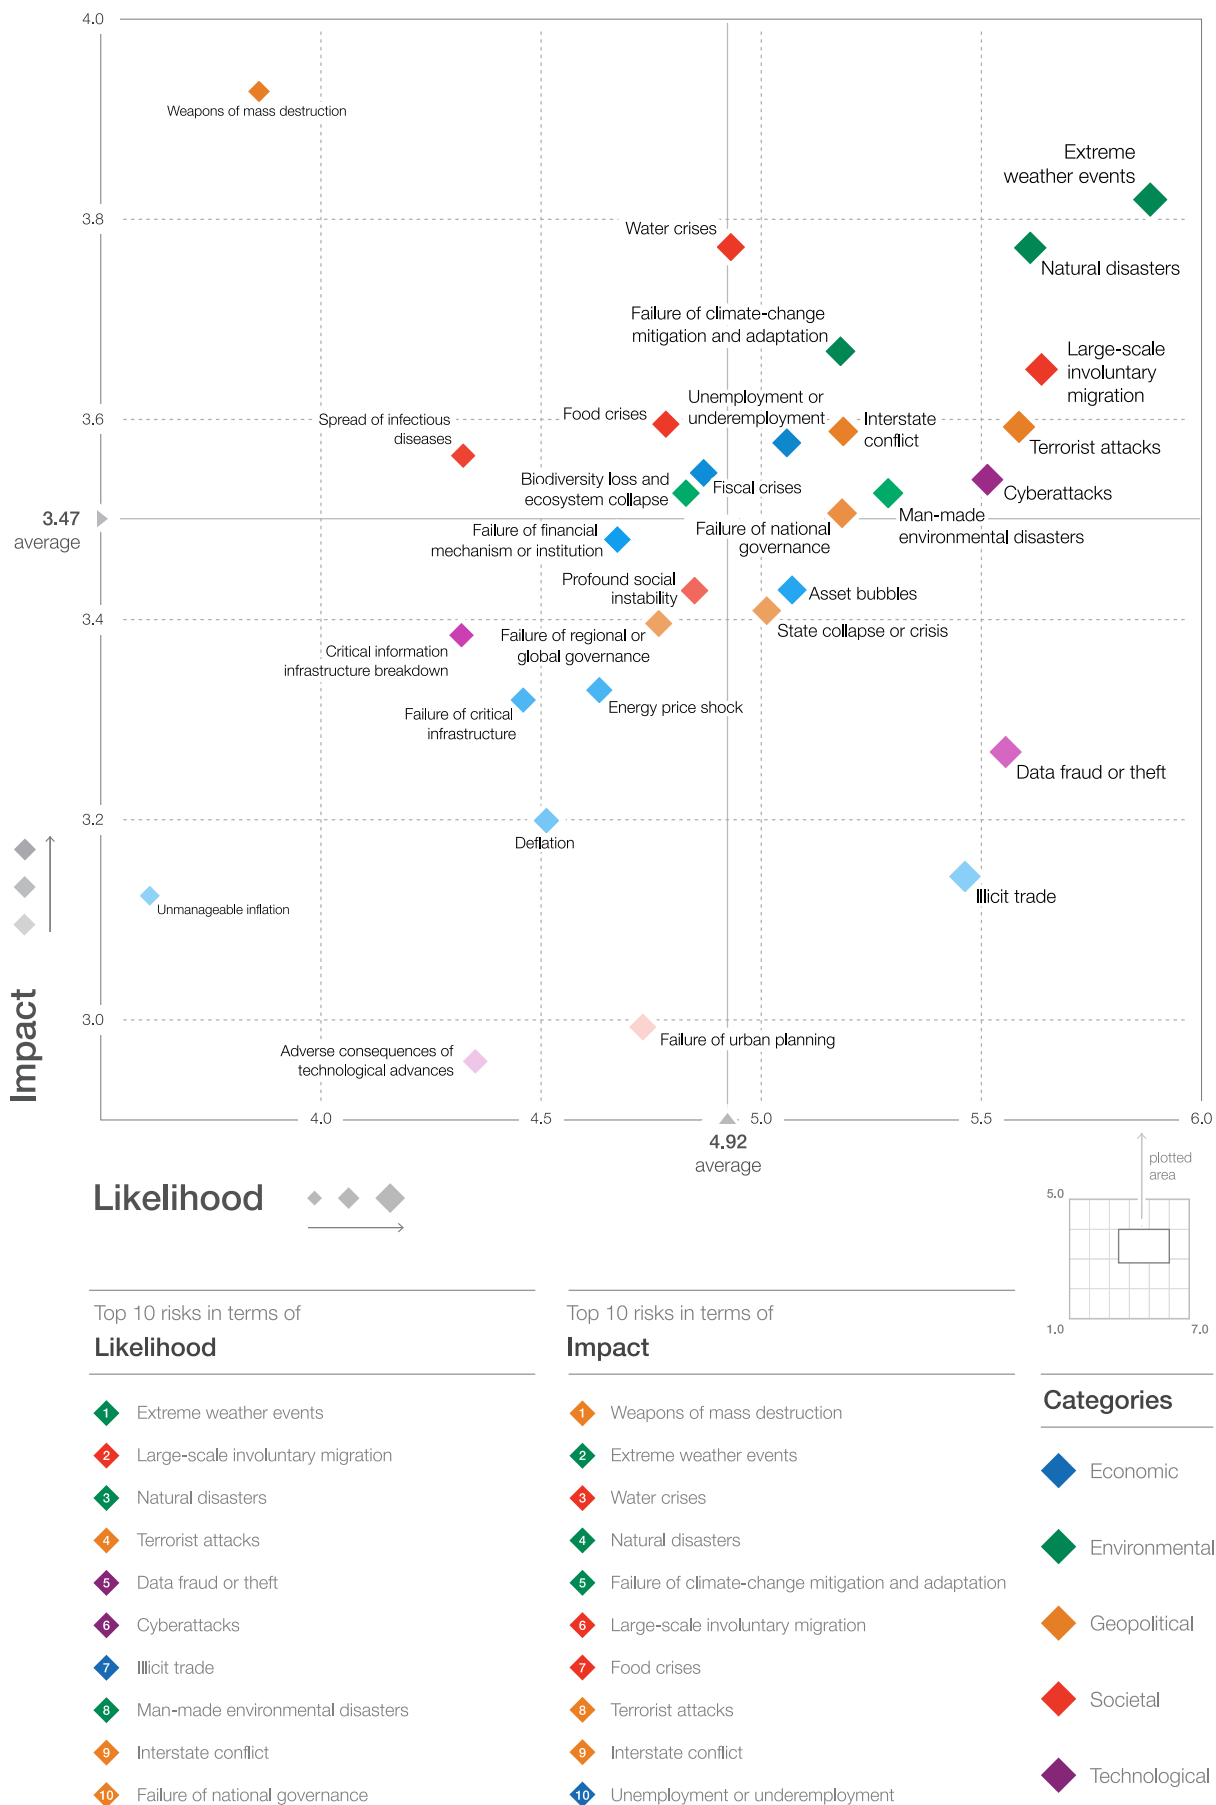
4.0

Weapons of mass destruction

Extreme weather events

3.8

Water crises

Natural disasters

Failure of climate-change mitigation and adaptation

Large-scale involuntary migration

3.6

Spread of infectious diseases

Food crises

Unemployment or underemployment

Interstate conflict

Terrorist attacks

Biodiversity loss and ecosystem collapse

Fiscal crises

Cyberattacks

3.47 average

Man-made environmental disasters

Failure of financial mechanism or institution

Failure of national governance

Profound social instability

Asset bubbles

3.4

State collapse or crisis

Critical information infrastructure breakdown

Failure of regional or global governance

Failure of critical infrastructure

Energy price shock

Data fraud or theft

3.2

Deflation

Illicit trade

Unmanageable inflation

Impact

3.0

Failure of urban planning

Adverse consequences of technological advances

4.0

4.5

5.0

5.5

6.0

4.92 average

Likelihood

plotted area

5.0

1.0

7.0

Top 10 risks in terms of
Likelihood

1 Extreme weather events
2 Large-scale involuntary migration
3 Natural disasters
4 Terrorist attacks
5 Data fraud or theft
6 Cyberattacks
7 Illicit trade
8 Man-made environmental disasters
9 Interstate conflict
10 Failure of national governance

Top 10 risks in terms of
Impact

1 Weapons of mass destruction
2 Extreme weather events
3 Water crises
4 Natural disasters
5 Failure of climate-change mitigation and adaptation
6 Large-scale involuntary migration
7 Food crises
8 Terrorist attacks
9 Interstate conflict
10 Unemployment or underemployment

Categories

Economic

Environmental

Geopolitical

Societal

Technological